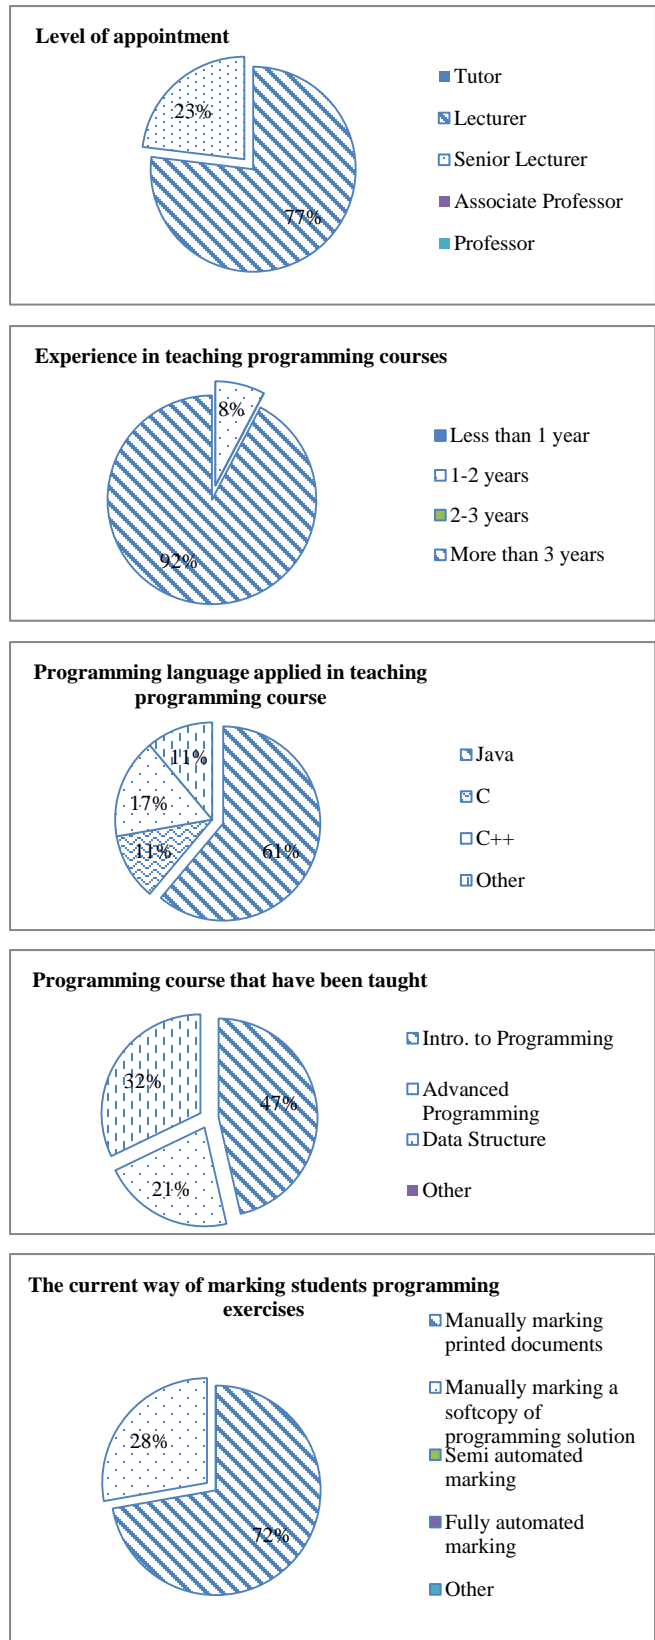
Level of appointment

23%

77%

Tutor

Lecturer

Senior Lecturer

Associate Professor

Professor

Experience in teaching programming courses

8%

92%

Less than 1 year

1-2 years

2-3 years

More than 3 years

Programming language applied in teaching programming course

11%

17%

11%

61%

Java

C

C++

Other

Programming course that have been taught

32%

47%

21%

Intro. to Programming

Advanced Programming

Data Structure

Other

The current way of marking students programming exercises

28%

72%

Manually marking printed documents

Manually marking a softcopy of programming solution

Semi automated marking

Fully automated marking

Other